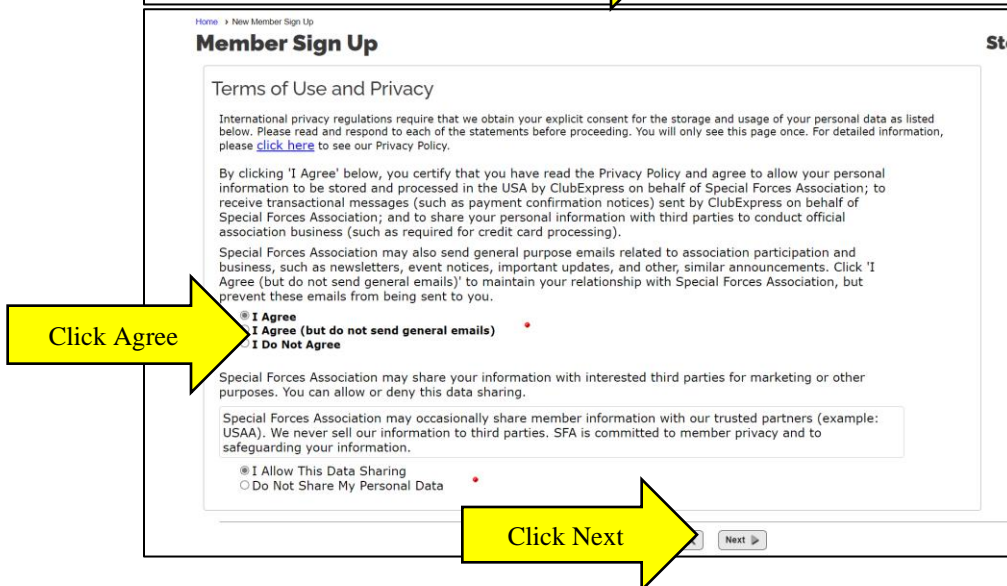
Home > New Member Sign Up

Member Sign Up

St

Terms of Use and Privacy

International privacy regulations require that we obtain your explicit consent for the storage and usage of your personal data as listed below. Please read and respond to each of the statements before proceeding. You will only see this page once. For detailed information, please click here to see our Privacy Policy.

By clicking 'I Agree' below, you certify that you have read the Privacy Policy and agree to allow your personal information to be stored and processed in the USA by ClubExpress on behalf of Special Forces Association; to receive transactional messages (such as payment confirmation notices) sent by ClubExpress on behalf of Special Forces Association; and to share your personal information with third parties to conduct official association business (such as required for credit card processing).

Special Forces Association may also send general purpose emails related to association participation and business, such as newsletters, event notices, important updates, and other, similar announcements. Click 'I Agree (but do not send general emails)' to maintain your relationship with Special Forces Association, but prevent these emails from being sent to you.

Click Agree

I Agree
I Agree (but do not send general emails)
I Do Not Agree

Special Forces Association may share your information with interested third parties for marketing or other purposes. You can allow or deny this data sharing.

Special Forces Association may occasionally share member information with our trusted partners (example: USAA). We never sell our information to third parties. SFA is committed to member privacy and to safeguarding your information.

I Allow This Data Sharing
Do Not Share My Personal Data

Click Next

Next